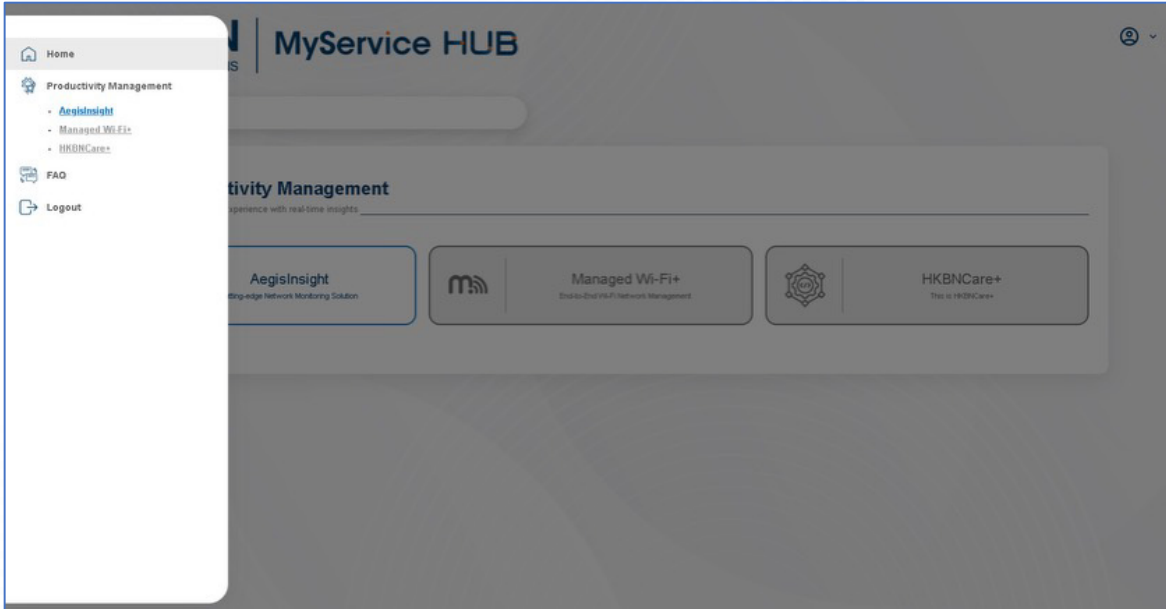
Home

Productivity Management

- AegisInsight
- Managed Wi-Fi+
- HKBNCare+

FAQ

Logout

N | MyService HUB
IS

tivity Management
xperience with real-time insights

AegisInsight
tting-edge Network Monitoring Solution

Managed Wi-Fi+
End-to-End Wi-Fi Network Management

HKBNCare+
This is HKBNCare+